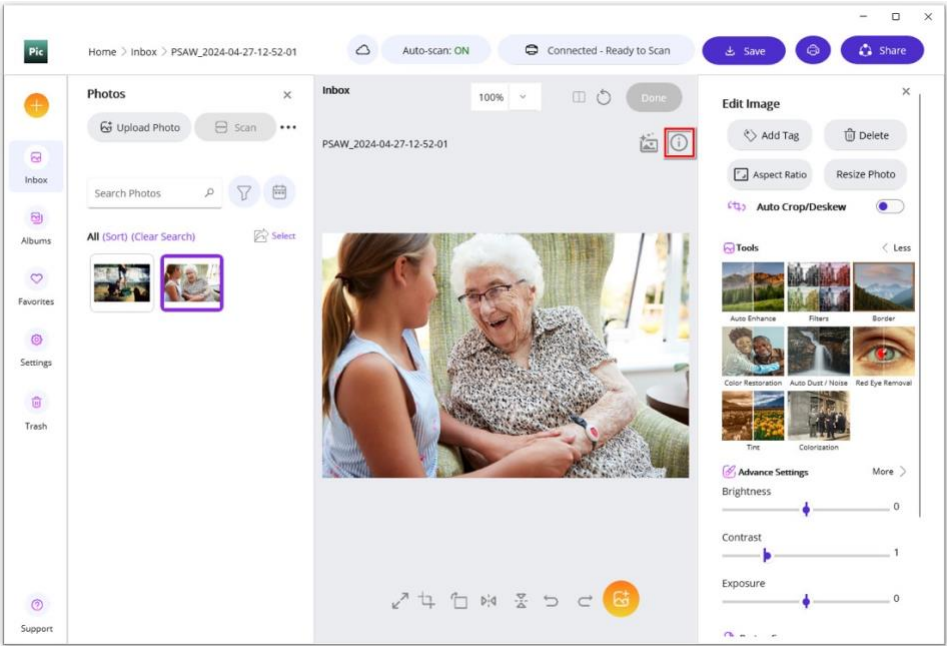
Pic

Home > Inbox > PSAW_2024-04-27-12-52-01

Auto-scan: ON

Connected - Ready to Scan

Save

Share

Inbox

Albums

Favorites

Settings

Trash

Support

Photos

Upload Photo

Scan

Search Photos

All (Sort) (Clear Search)

Select

Inbox

100%

Done

PSAW_2024-04-27-12-52-01

Edit Image

Add Tag

Delete

Aspect Ratio

Resize Photo

Auto Crop/Deskew

Tools

Less

Auto Enhance

Filters

Border

Color Restoration

Auto Dust / Noise

Red Eye Removal

Tint

Colorization

Advance Settings

More

Brightness

0

Contrast

1

Exposure

0